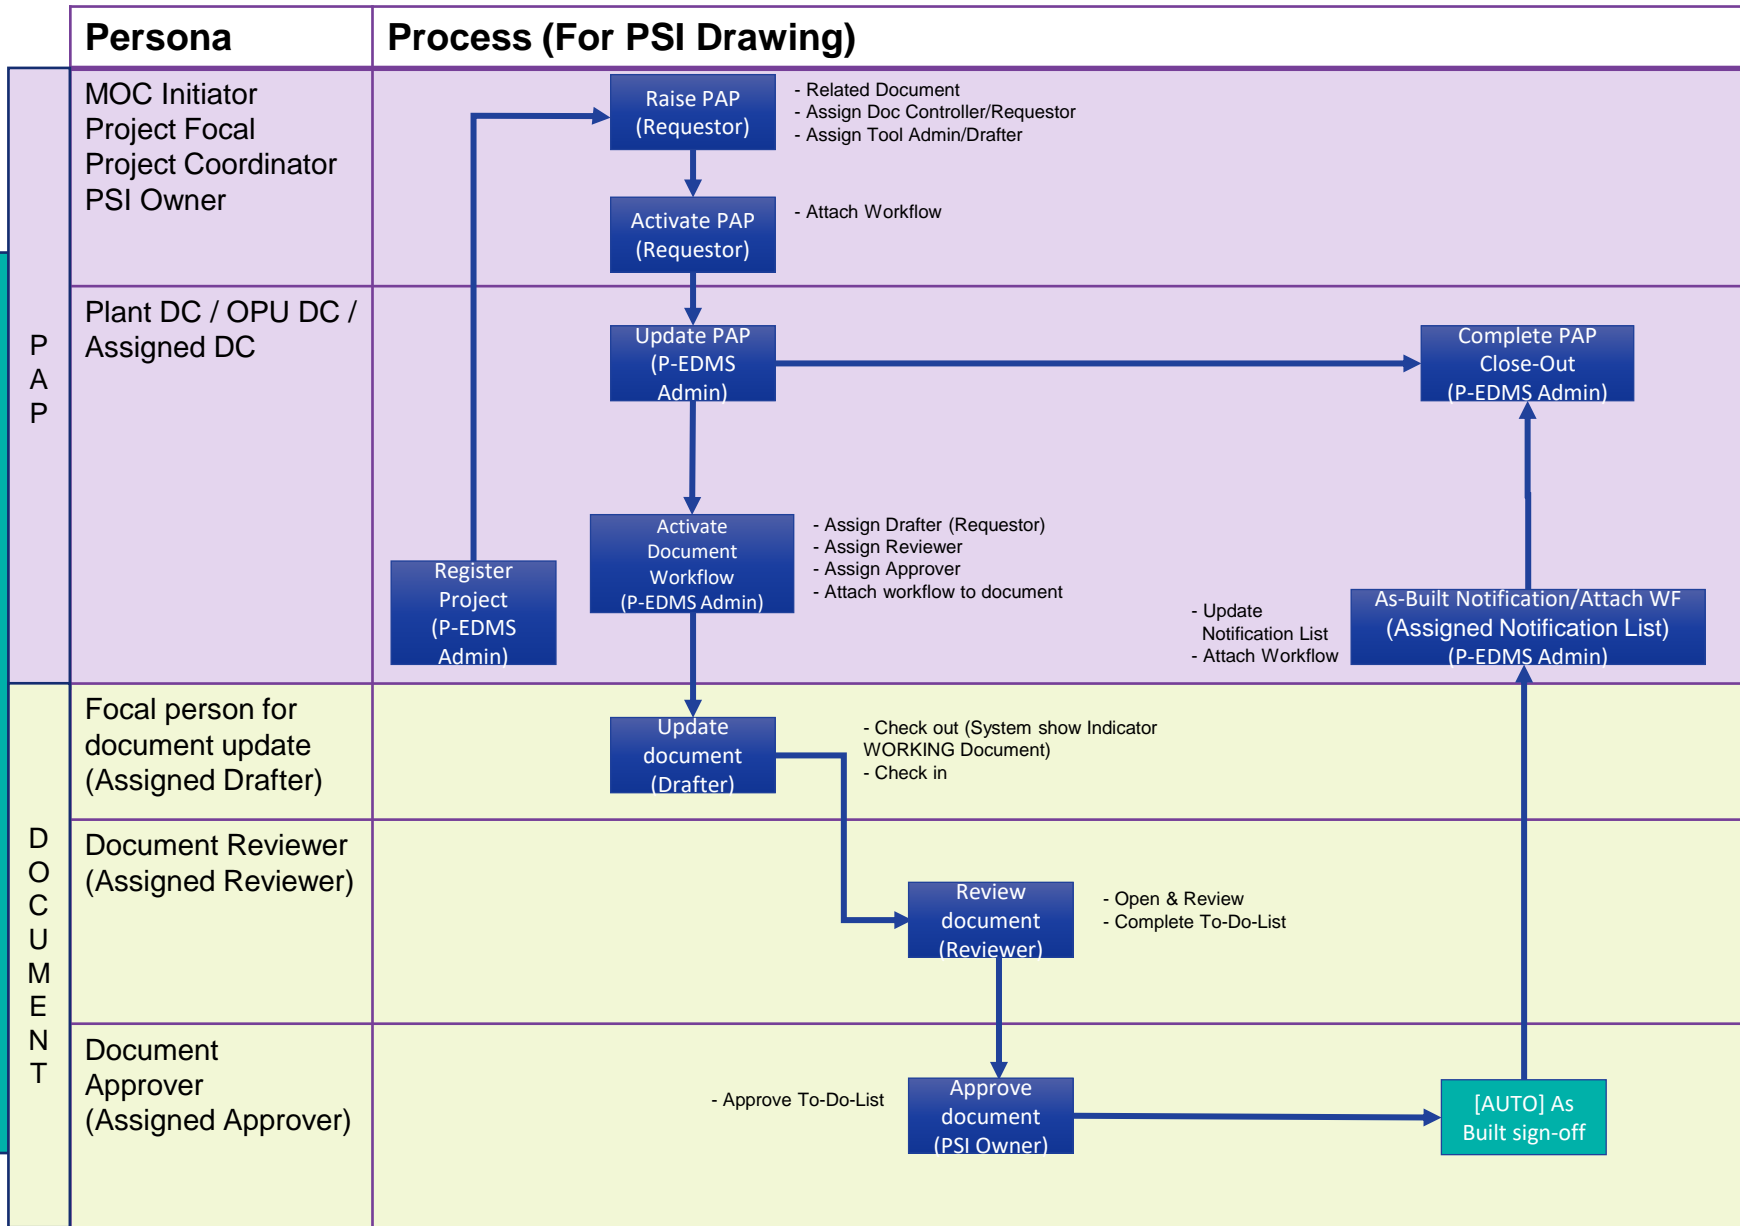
| Persona | Process (For PSI Drawing) |
|---|---|

PAP

MOC Initiator
Project Focal
Project Coordinator
PSI Owner

Raise PAP (Requestor)

- Related Document
- Assign Doc Controller/Requestor
- Assign Tool Admin/Drafter

Activate PAP (Requestor)

- Attach Workflow

Plant DC / OPU DC / Assigned DC

Update PAP (P-EDMS Admin)

Complete PAP Close-Out (P-EDMS Admin)

Register Project (P-EDMS Admin)

Activate Document Workflow (P-EDMS Admin)

- Assign Drafter (Requestor)
- Assign Reviewer
- Assign Approver
- Attach workflow to document

- Update Notification List
- Attach Workflow

As-Built Notification/Attach WF (Assigned Notification List) (P-EDMS Admin)

DOCUMENT

Focal person for document update (Assigned Drafter)

Update document (Drafter)

- Check out (System show Indicator WORKING Document)
- Check in

Document Reviewer (Assigned Reviewer)

Review document (Reviewer)

- Open & Review
- Complete To-Do-List

Document Approver (Assigned Approver)

- Approve To-Do-List

Approve document (PSI Owner)

[AUTO] As Built sign-off